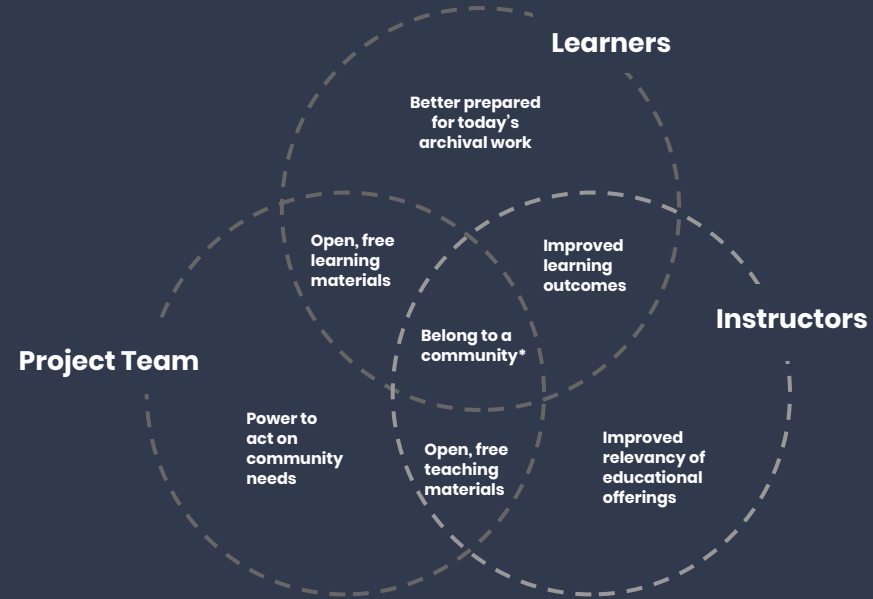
Learners

Better prepared for today's archival work

Open, free learning materials

Improved learning outcomes

Instructors

Belong to a community*

Project Team

Power to act on community needs

Open, free teaching materials

Improved relevancy of educational offerings